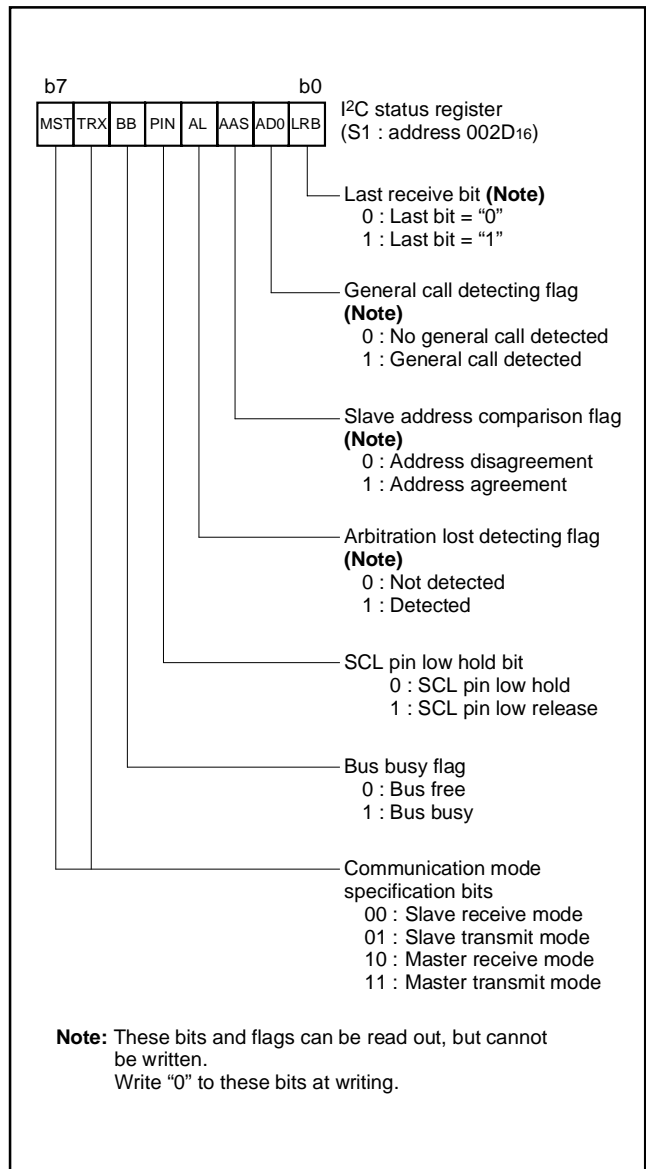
b7 b0

| MST | TRX | BB | PIN | AL | AAS | AD0 | LRB |
|---|---|---|---|---|---|---|---|

I$^2$C status register (S1 : address 002D$_{16}$)

Last receive bit **(Note)**
0 : Last bit = “0”
1 : Last bit = “1”

General call detecting flag **(Note)**
0 : No general call detected
1 : General call detected

Slave address comparison flag **(Note)**
0 : Address disagreement
1 : Address agreement

Arbitration lost detecting flag **(Note)**
0 : Not detected
1 : Detected

SCL pin low hold bit
0 : SCL pin low hold
1 : SCL pin low release

Bus busy flag
0 : Bus free
1 : Bus busy

Communication mode specification bits
00 : Slave receive mode
01 : Slave transmit mode
10 : Master receive mode
11 : Master transmit mode

**Note:** These bits and flags can be read out, but cannot be written.
Write “0” to these bits at writing.